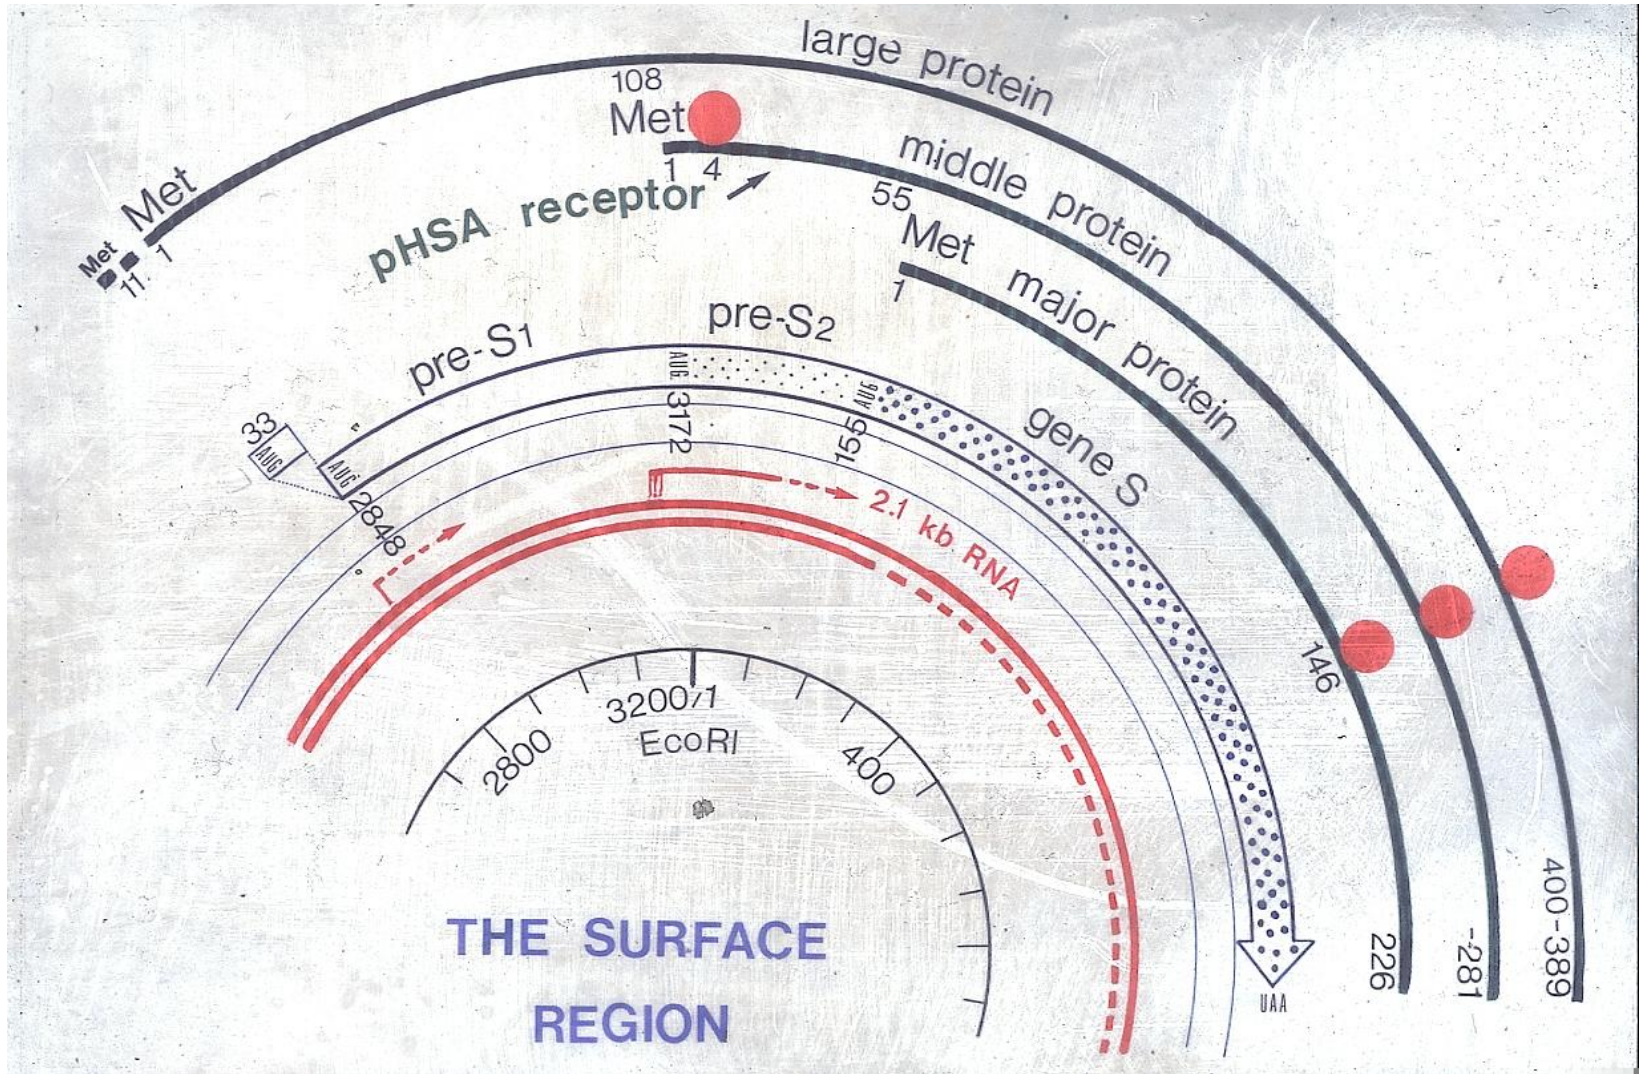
large protein

108
Met

1 4

middle protein

55
Met

1

major protein

Met
Met
11 1

pHSA receptor

pre-S1

pre-S2

AUG
3172

AUG
155

gene S

33
AUG

AUG
2848

2.1 kb RNA

146

226

-281

400-389

UAA

3200/1
EcoRI

2800

400

THE SURFACE REGION